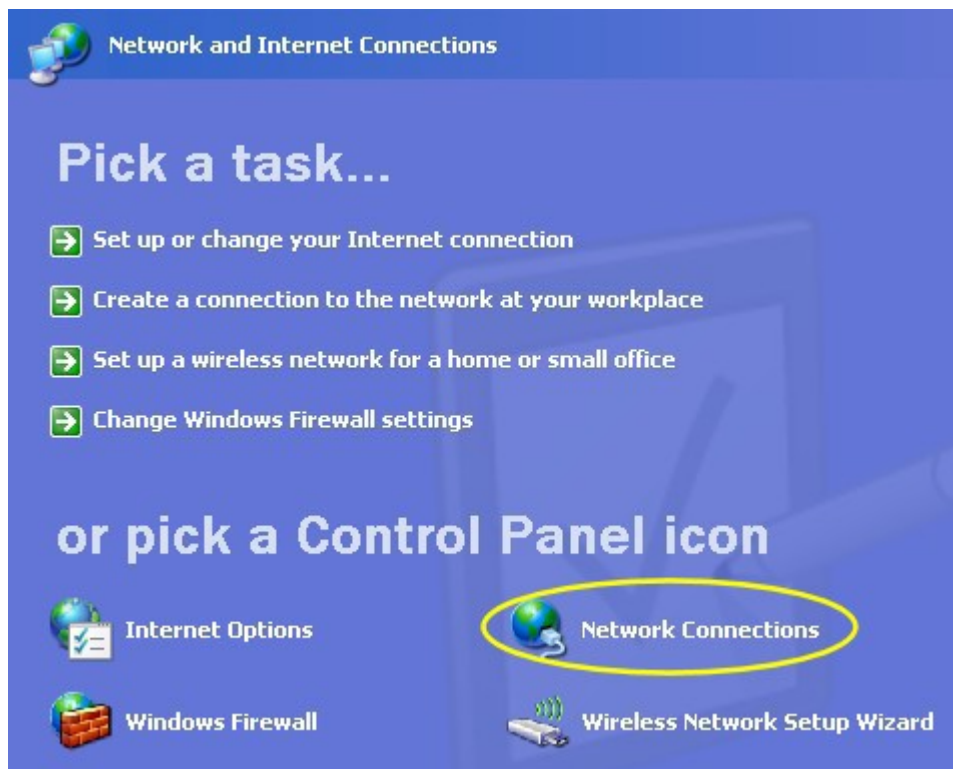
Network and Internet Connections

Pick a task...

Set up or change your Internet connection

Create a connection to the network at your workplace

Set up a wireless network for a home or small office

Change Windows Firewall settings

or pick a Control Panel icon

Internet Options

Network Connections

Windows Firewall

Wireless Network Setup Wizard